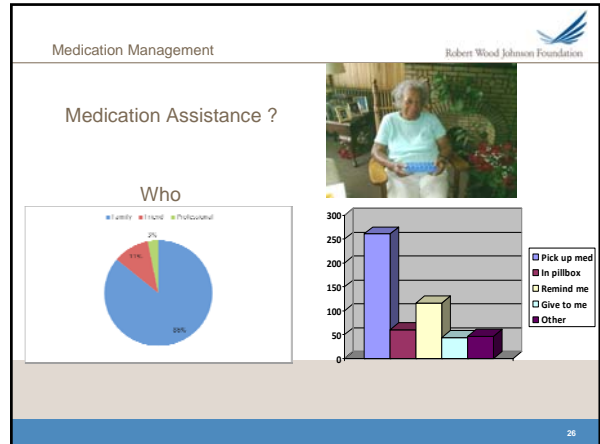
Medication Management

Robert Wood Johnson Foundation

Medication Assistance ?

Who

Family Friend Professional

2%

11%

88%

300
250
200
150
100
50
0

Pick up med
In pillbox
Remind me
Give to me
Other

26